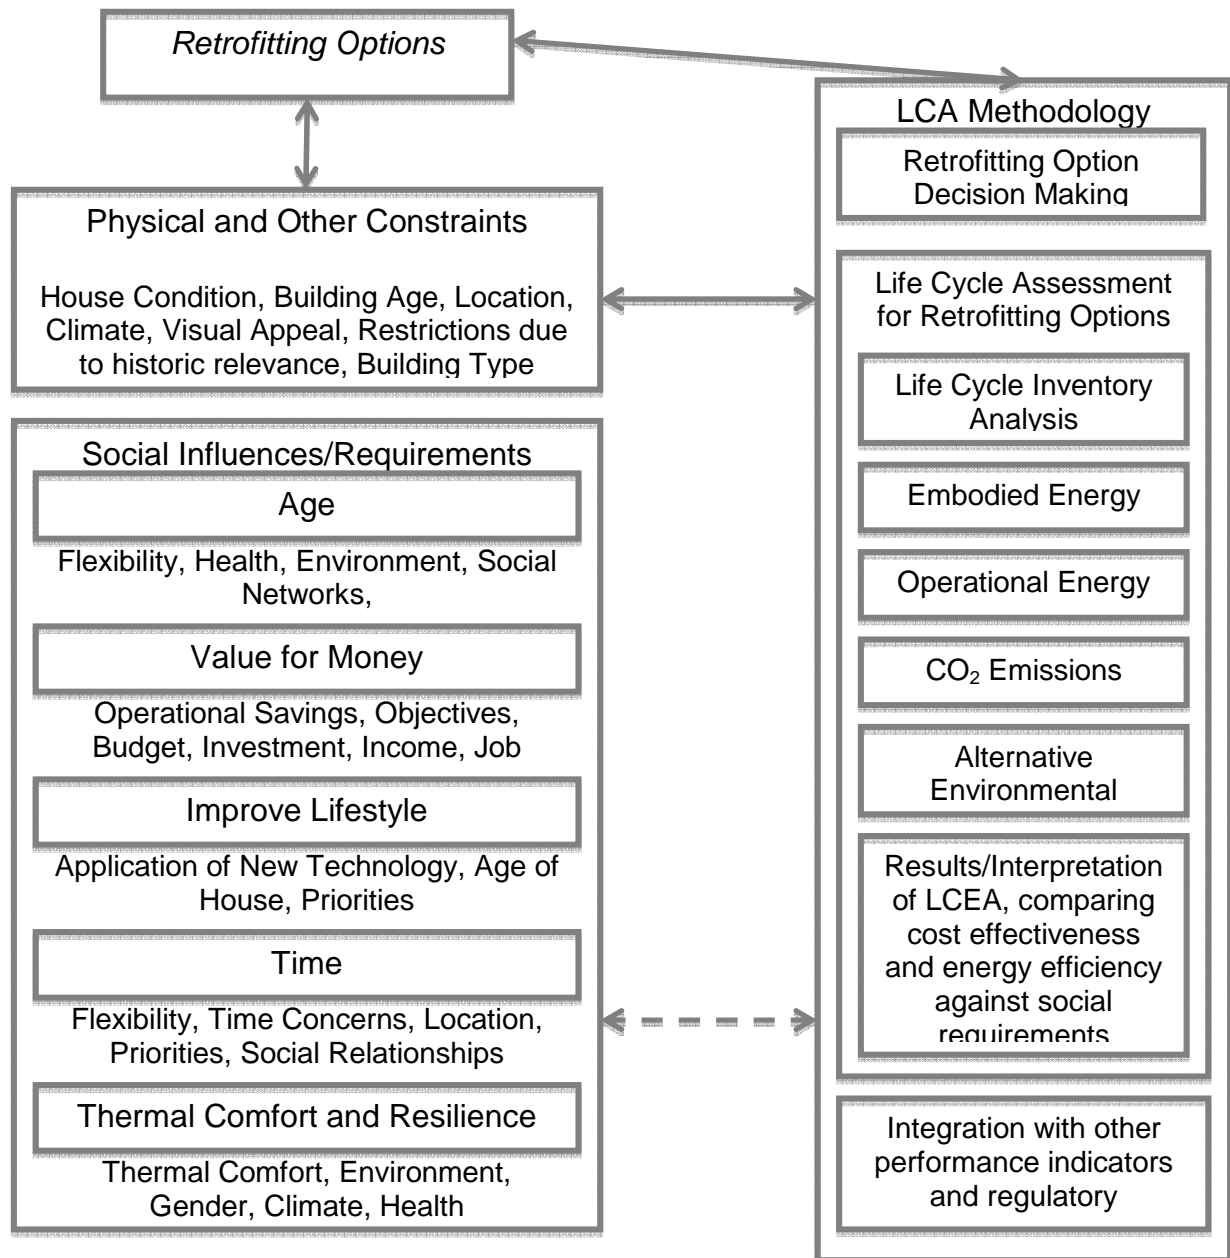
*Retrofitting Options*

Physical and Other Constraints

House Condition, Building Age, Location, Climate, Visual Appeal, Restrictions due to historic relevance, Building Type

Social Influences/Requirements

Age

Flexibility, Health, Environment, Social Networks,

Value for Money

Operational Savings, Objectives, Budget, Investment, Income, Job

Improve Lifestyle

Application of New Technology, Age of House, Priorities

Time

Flexibility, Time Concerns, Location, Priorities, Social Relationships

Thermal Comfort and Resilience

Thermal Comfort, Environment, Gender, Climate, Health

LCA Methodology

Retrofitting Option Decision Making

Life Cycle Assessment for Retrofitting Options

Life Cycle Inventory Analysis

Embodied Energy

Operational Energy

$CO_2$ Emissions

Alternative Environmental

Results/Interpretation of LCEA, comparing cost effectiveness and energy efficiency against social requirements

Integration with other performance indicators and regulatory